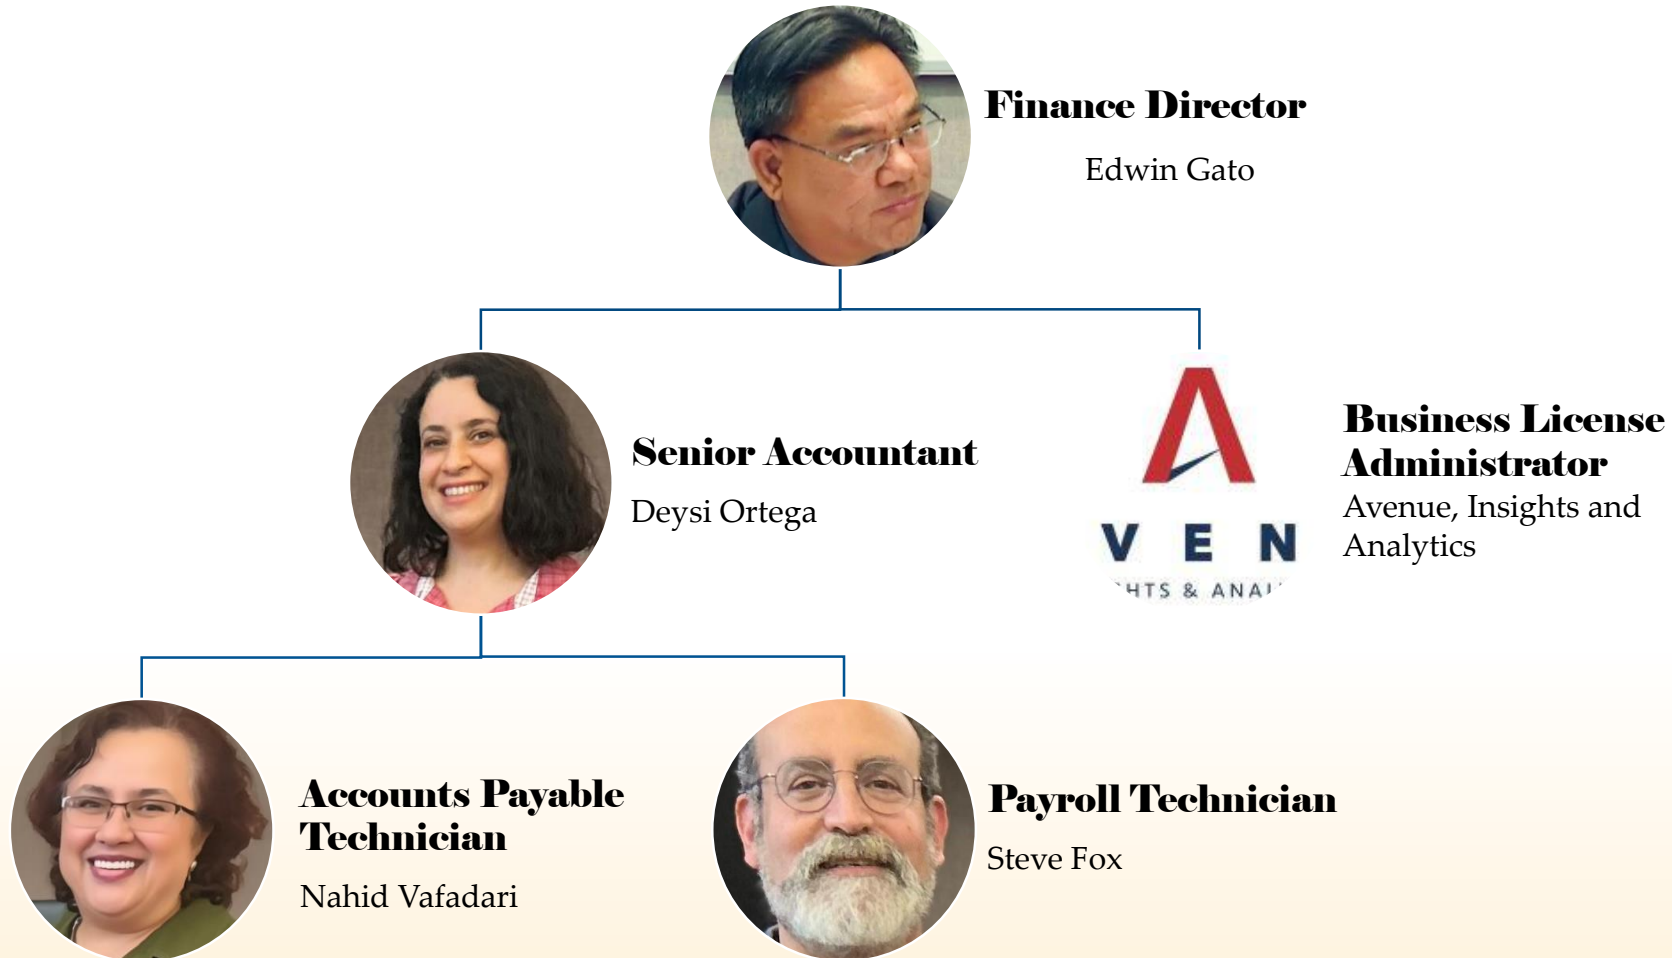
Finance Director

Edwin Gato

Senior Accountant

Deysi Ortega

V E N
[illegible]HTS & ANA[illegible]

Business License Administrator

Avenue, Insights and Analytics

Accounts Payable Technician

Nahid Vafadari

Payroll Technician

Steve Fox